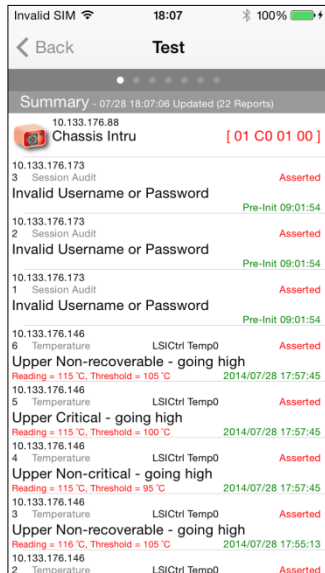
Invalid SIM 18:07 100%

Back Test

Summary - 07/28 18:07:06 Updated (22 Reports)

10.133.176.88
Chassis Intru [ 01 C0 01 00 ]

10.133.176.173
3 Session Audit Asserted
Invalid Username or Password
Pre-Init 09:01:54

10.133.176.173
2 Session Audit Asserted
Invalid Username or Password
Pre-Init 09:01:54

10.133.176.173
1 Session Audit Asserted
Invalid Username or Password
Pre-Init 09:01:54

10.133.176.146
6 Temperature LSICtrl Temp0 Asserted
Upper Non-recoverable - going high
Reading = 115 °C, Threshold = 105 °C 2014/07/28 17:57:45

10.133.176.146
5 Temperature LSICtrl Temp0 Asserted
Upper Critical - going high
Reading = 115 °C, Threshold = 100 °C 2014/07/28 17:57:45

10.133.176.146
4 Temperature LSICtrl Temp0 Asserted
Upper Non-critical - going high
Reading = 115 °C, Threshold = 95 °C 2014/07/28 17:57:45

10.133.176.146
3 Temperature LSICtrl Temp0 Asserted
Upper Non-recoverable - going high
Reading = 116 °C, Threshold = 105 °C 2014/07/28 17:55:13

10.133.176.146
2 Temperature LSICtrl Temp0 Asserted